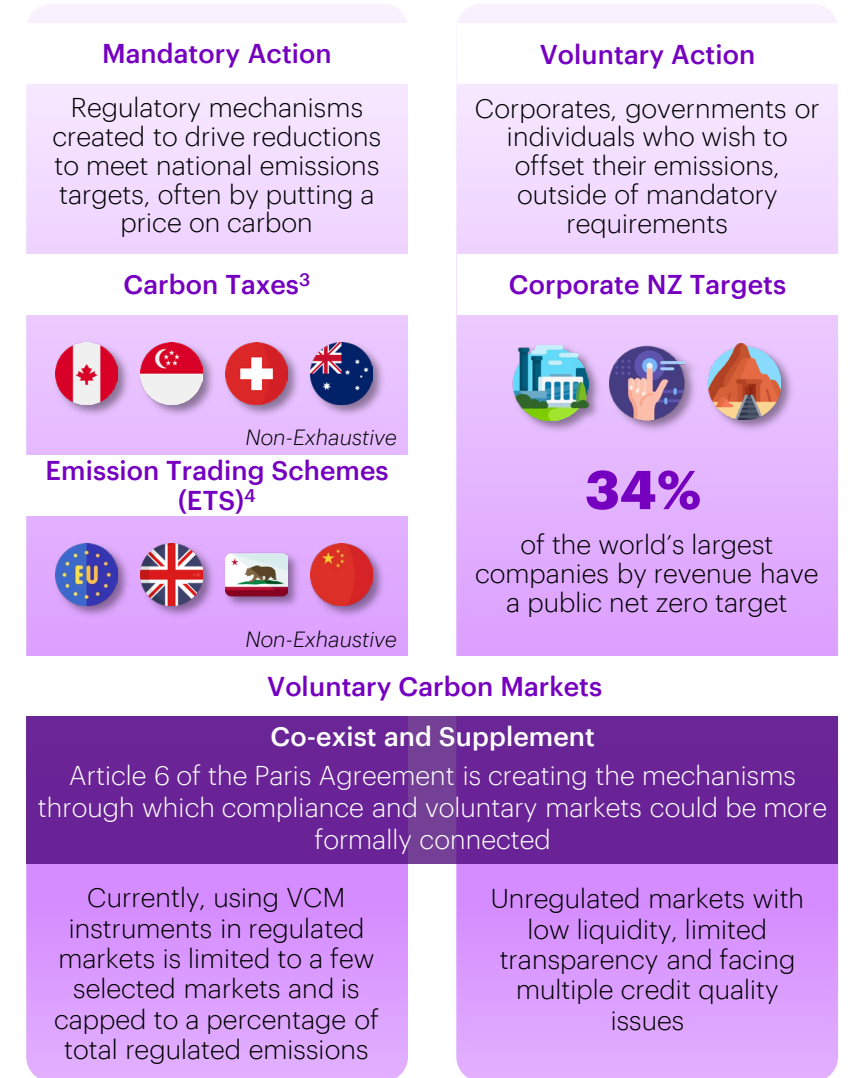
Mandatory Action

Regulatory mechanisms created to drive reductions to meet national emissions targets, often by putting a price on carbon

Carbon Taxes$^3$

Non-Exhaustive

Emission Trading Schemes (ETS)$^4$

EU

Non-Exhaustive

Voluntary Action

Corporates, governments or individuals who wish to offset their emissions, outside of mandatory requirements

Corporate NZ Targets

34%

of the world's largest companies by revenue have a public net zero target

Voluntary Carbon Markets

Co-exist and Supplement

Article 6 of the Paris Agreement is creating the mechanisms through which compliance and voluntary markets could be more formally connected

Currently, using VCM instruments in regulated markets is limited to a few selected markets and is capped to a percentage of total regulated emissions

Unregulated markets with low liquidity, limited transparency and facing multiple credit quality issues